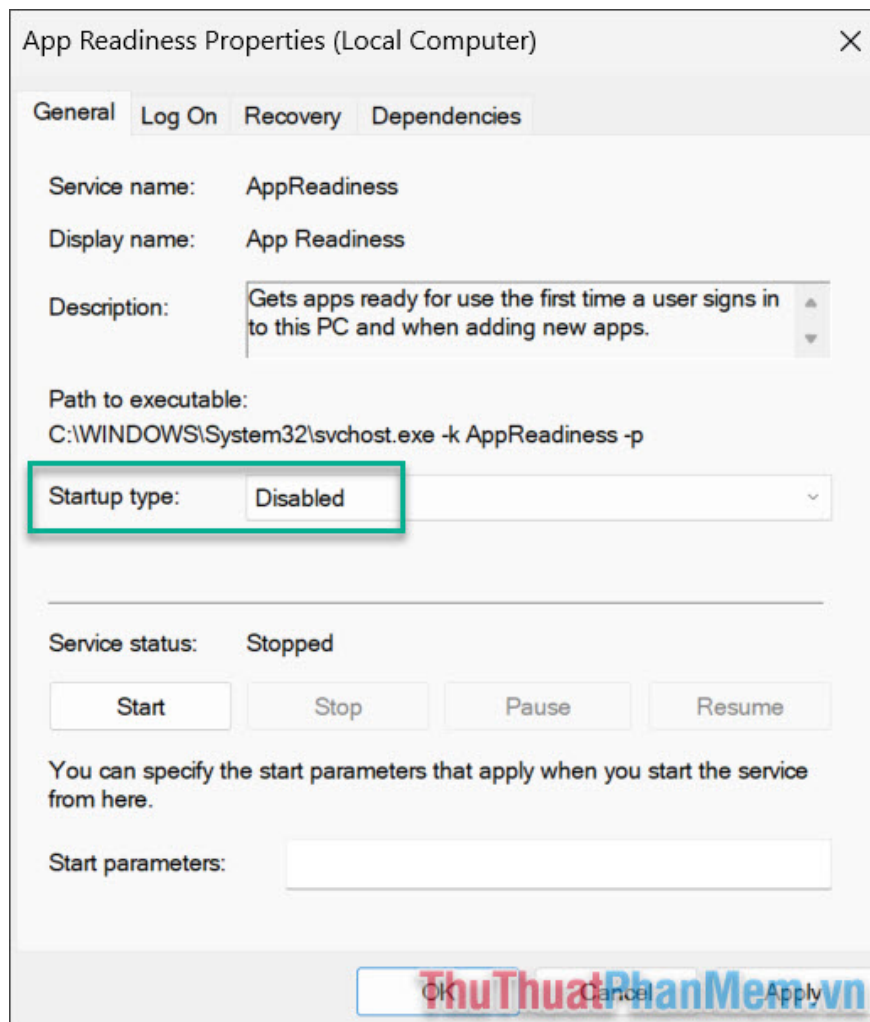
App Readiness Properties (Local Computer)

General | Log On | Recovery | Dependencies

Service name: AppReadiness

Display name: App Readiness

Description: Gets apps ready for use the first time a user signs in to this PC and when adding new apps.

Path to executable:
C:\WINDOWS\System32\svchost.exe -k AppReadiness -p

Startup type: Disabled

Service status: Stopped

Start | Stop | Pause | Resume

You can specify the start parameters that apply when you start the service from here.

Start parameters:

OK | Cancel | Apply

ThuThuatPhanMem.vn